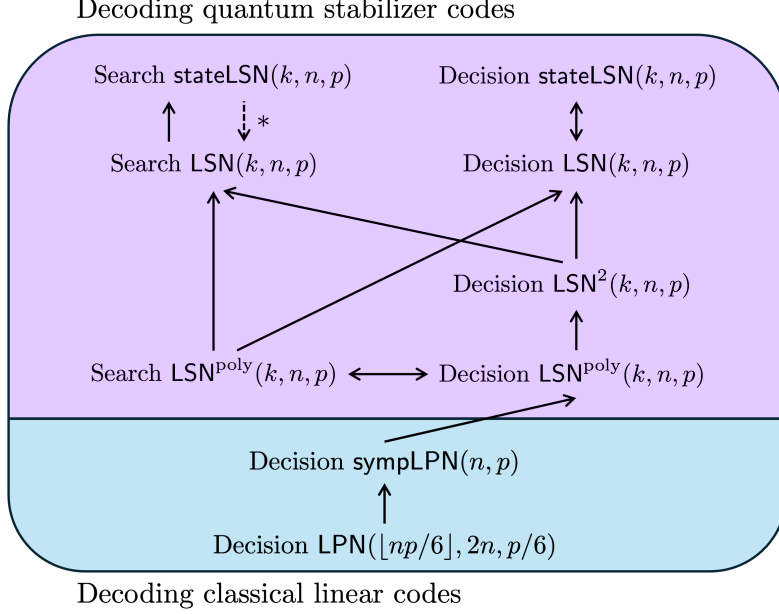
Decoding quantum stabilizer codes

Search $\mathsf{stateLSN}(k,n,p)$

Decision $\mathsf{stateLSN}(k,n,p)$

*

Search $\mathsf{LSN}(k,n,p)$

Decision $\mathsf{LSN}(k,n,p)$

Decision $\mathsf{LSN}^2(k,n,p)$

Search $\mathsf{LSN}^{\text{poly}}(k,n,p)$

Decision $\mathsf{LSN}^{\text{poly}}(k,n,p)$

Decision $\mathsf{sympLPN}(n,p)$

Decision $\mathsf{LPN}(\lfloor np/6 \rfloor, 2n, p/6)$

Decoding classical linear codes